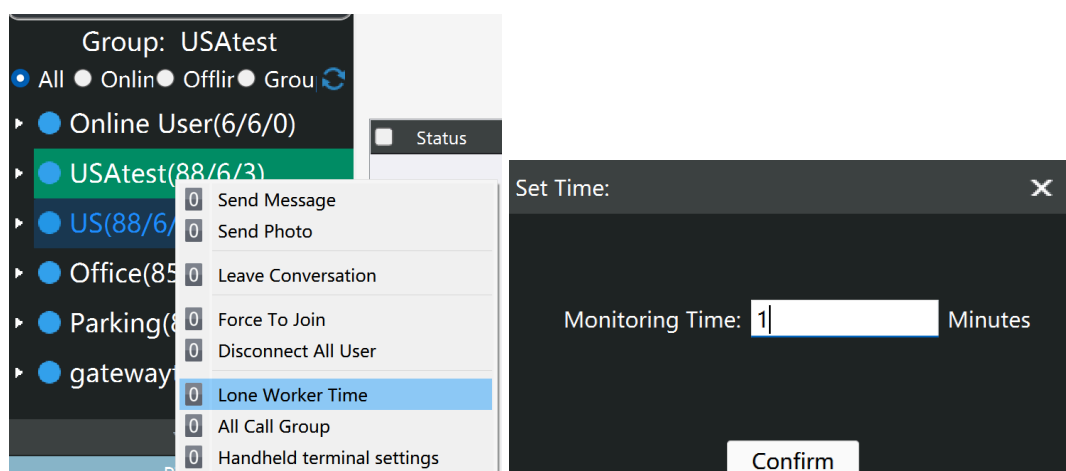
Group: USAtest
All Onlin Offlir Grou
Online User(6/6/0)
USAtest(88/6/3)
US(88/6/
Office(85
Parking(8
gateway

Status

0 Send Message
0 Send Photo
0 Leave Conversation
0 Force To Join
0 Disconnect All User
0 Lone Worker Time
0 All Call Group
0 Handheld terminal settings

Set Time:
Monitoring Time: 1 Minutes
Confirm